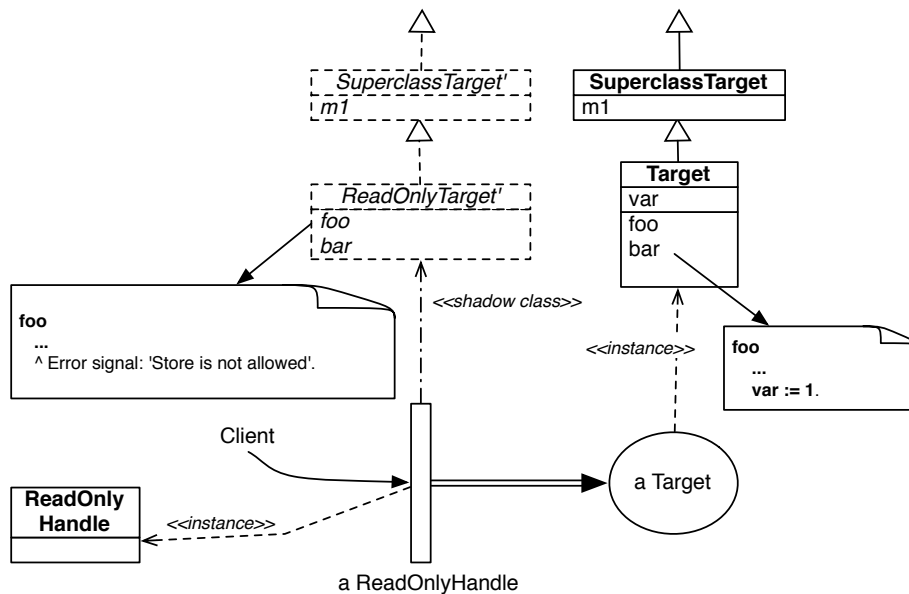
SuperclassTarget'
m1

ReadOnlyTarget'
foo
bar

foo
...
^ Error signal: 'Store is not allowed'.

<<shadow class>>

SuperclassTarget
m1

Target
var
foo
bar

<<instance>>

foo
...
var := 1.

Client

ReadOnly Handle

<<instance>>

a Target

a ReadOnlyHandle